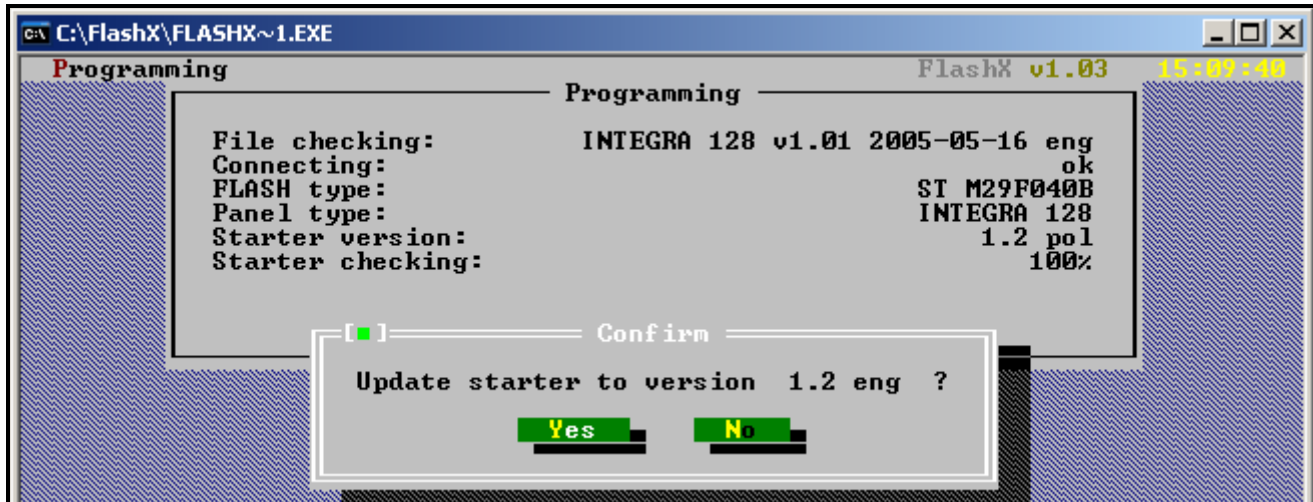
C:\FlashX\FLASHX~1.EXE

Programming FlashX v1.03 15:09:40

Programming

File checking: INTEGRA 128 v1.01 2005-05-16 eng
Connecting: ok
FLASH type: ST M29F040B
Panel type: INTEGRA 128
Starter version: 1.2 pol
Starter checking: 100%

[■] Confirm

Update starter to version 1.2 eng ?

Yes No